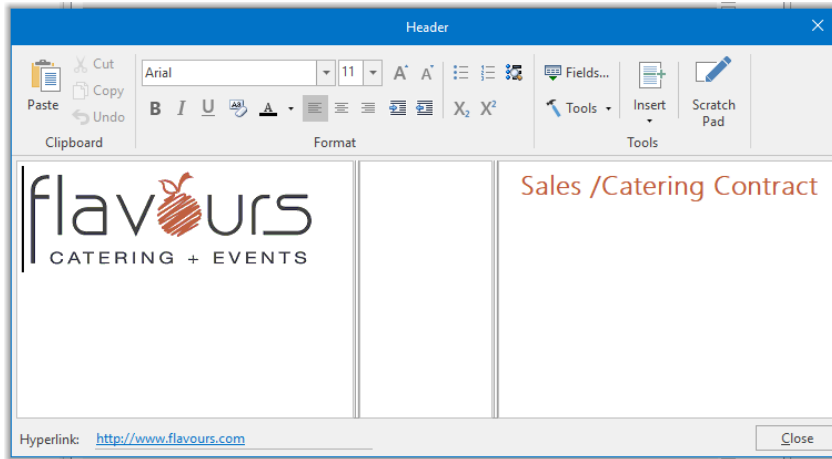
Header

Paste
Cut
Copy
Undo
Clipboard

Arial
11
B I U A
Format
$X_2$ $X^2$

Fields...
Tools
Insert
Scratch Pad
Tools

flavours
CATERING + EVENTS

Sales /Catering Contract

Hyperlink: http://www.flavours.com

Close